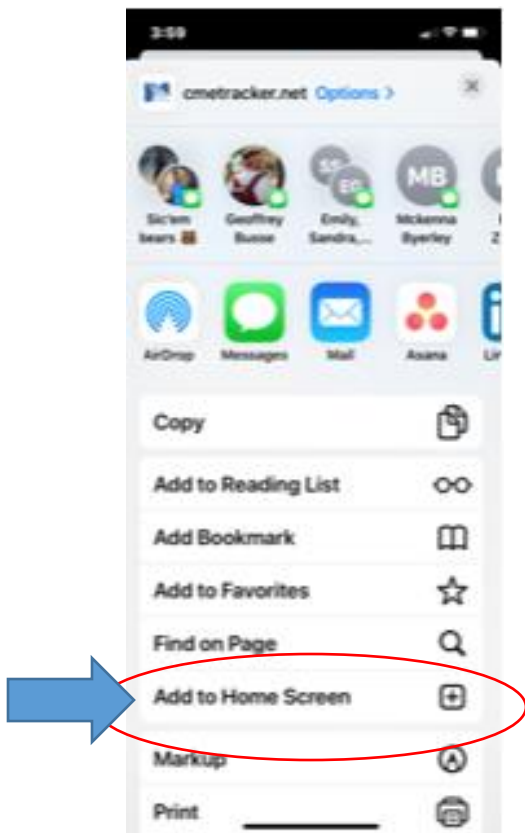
3:59

cmetracker.net Options >

Sic'em bears 🐻

Geoffrey Busse

Emily, Sandra,...

MB

Mckenna Byerley

AirDrop

Messages

Mail

Asana

Copy

Add to Reading List

Add Bookmark

Add to Favorites

Find on Page

Add to Home Screen

Markup

Print